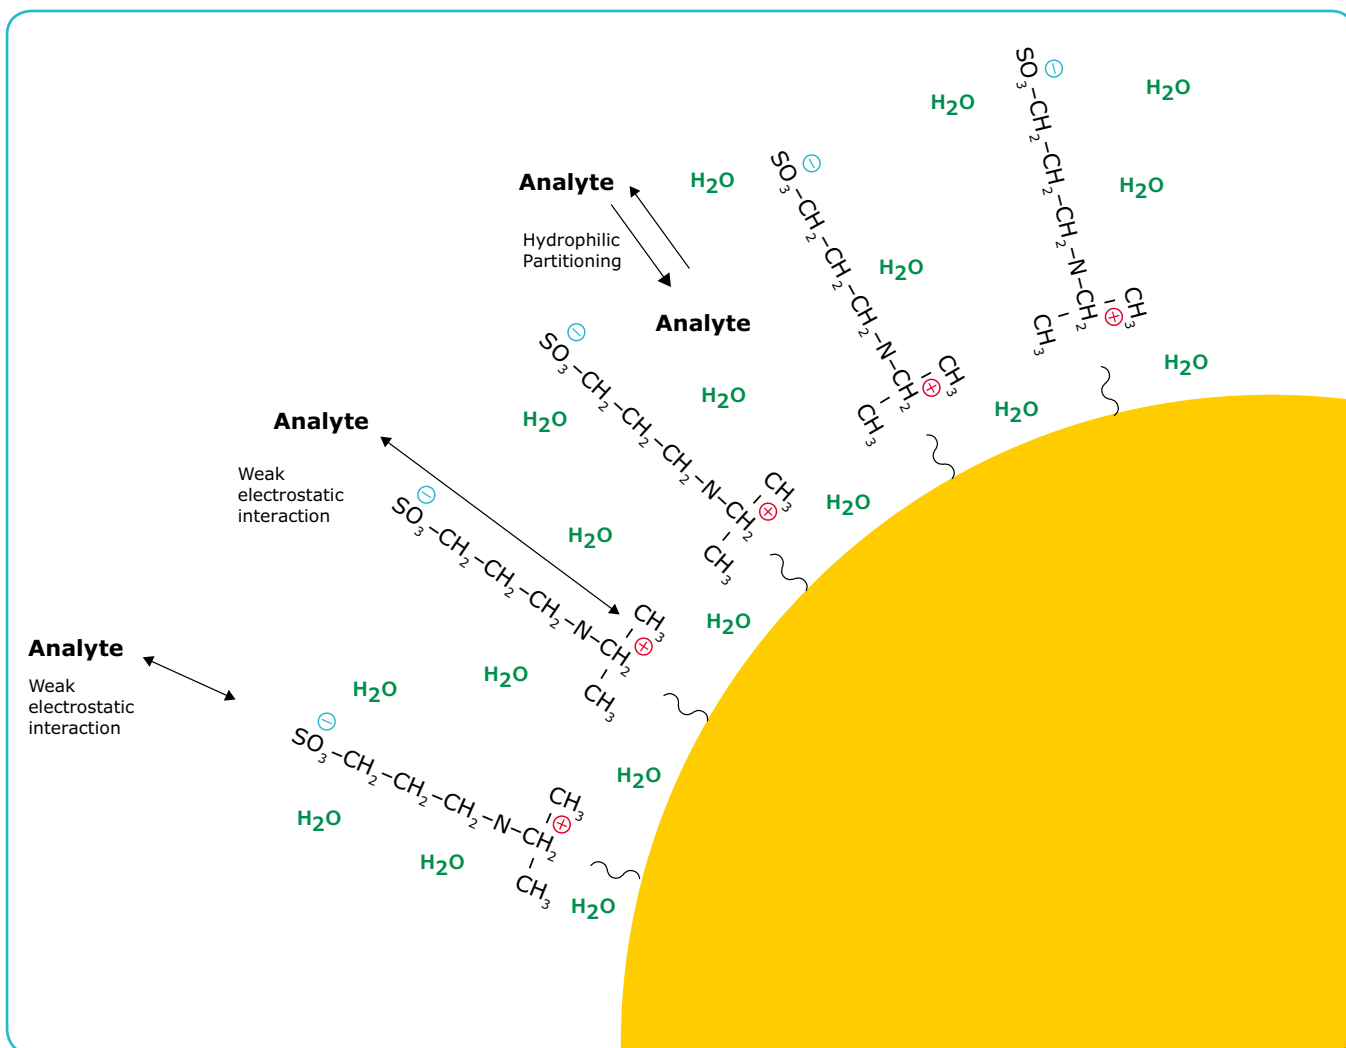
$SO_3^{-}-CH_2-CH_2-CH_2-N^{+}-CH_2$ $CH_3$ $CH_3$

$H_2O$

$H_2O$

$H_2O$

Analyte

$H_2O$

Hydrophilic Partitioning

$SO_3^{-}-CH_2-CH_2-CH_2-N^{+}-CH_2$ $CH_3$ $CH_3$

$H_2O$

Analyte

$H_2O$

$SO_3^{-}-CH_2-CH_2-CH_2-N^{+}-CH_2$ $CH_3$ $CH_3$

$H_2O$

$H_2O$

Analyte

$H_2O$

Weak electrostatic interaction

$H_2O$

$H_2O$

$SO_3^{-}-CH_2-CH_2-CH_2-N^{+}-CH_2$ $CH_3$ $CH_3$

$H_2O$

Analyte

Weak electrostatic interaction

$H_2O$

$H_2O$

$SO_3^{-}-CH_2-CH_2-CH_2-N^{+}-CH_2$ $CH_3$ $CH_3$

$H_2O$

$H_2O$

$H_2O$

$H_2O$

$H_2O$